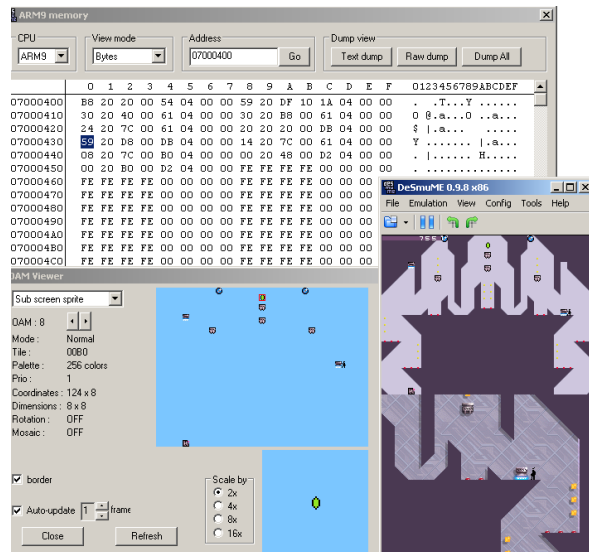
ARM9 memory

CPU
ARM9

View mode
Bytes

Address
07000400
Go

Dump view
Text dump
Raw dump
Dump All

| | 0 | 1 | 2 | 3 | 4 | 5 | 6 | 7 | 8 | 9 | A | B | C | D | E | F | 0123456789ABCDEF |
|---|---|---|---|---|---|---|---|---|---|---|---|---|---|---|---|---|---|
| 07000400 | B8 | 20 | 20 | 00 | 54 | 04 | 00 | 00 | 59 | 20 | DF | 10 | 1A | 04 | 00 | 00 | . .T...Y ...... |
| 07000410 | 30 | 20 | 40 | 00 | 61 | 04 | 00 | 00 | 30 | 20 | B8 | 00 | 61 | 04 | 00 | 00 | 0 @.a...0 ..a... |
| 07000420 | 24 | 20 | 7C | 00 | 61 | 04 | 00 | 00 | 20 | 20 | 20 | 00 | DB | 04 | 00 | 00 | $ \|.a... ..... |
| 07000430 | 59 | 20 | D8 | 00 | DB | 04 | 00 | 00 | 14 | 20 | 7C | 00 | 61 | 04 | 00 | 00 | Y ....... \|.a... |
| 07000440 | 08 | 20 | 7C | 00 | B0 | 04 | 00 | 00 | 20 | 20 | 48 | 00 | D2 | 04 | 00 | 00 | . \|....... H..... |
| 07000450 | 00 | 20 | B0 | 00 | D2 | 04 | 00 | 00 | FE | FE | FE | FE | 00 | 00 | 00 | 00 | . ............. |
| 07000460 | FE | FE | FE | FE | 00 | 00 | 00 | 00 | FE | FE | FE | FE | 00 | 00 | 00 | 00 | |
| 07000470 | FE | FE | FE | FE | 00 | 00 | 00 | 00 | FE | FE | FE | FE | 00 | 00 | 00 | 00 | |
| 07000480 | FE | FE | FE | FE | 00 | 00 | 00 | 00 | FE | FE | FE | FE | 00 | 00 | 00 | 00 | |
| 07000490 | FE | FE | FE | FE | 00 | 00 | 00 | 00 | FE | FE | FE | FE | 00 | 00 | 00 | 00 | |
| 070004A0 | FE | FE | FE | FE | 00 | 00 | 00 | 00 | FE | FE | FE | FE | 00 | 00 | 00 | 00 | |
| 070004B0 | FE | FE | FE | FE | 00 | 00 | 00 | 00 | FE | FE | FE | FE | 00 | 00 | 00 | 00 | |
| 070004C0 | FE | FE | FE | FE | 00 | 00 | 00 | 00 | FE | FE | FE | FE | 00 | 00 | 00 | 00 | |

OAM Viewer
Sub screen sprite
OAM : 8
Mode : Normal
Tile : 00B0
Palette : 256 colors
Prio : 1
Coordinates : 124 x 8
Dimensions : 8 x 8
Rotation : OFF
Mosaic : OFF
border
Auto-update 1 frame
Scale by
2x
4x
8x
16x
Close
Refresh

DeSmuME 0.9.8 x86
File Emulation View Config Tools Help